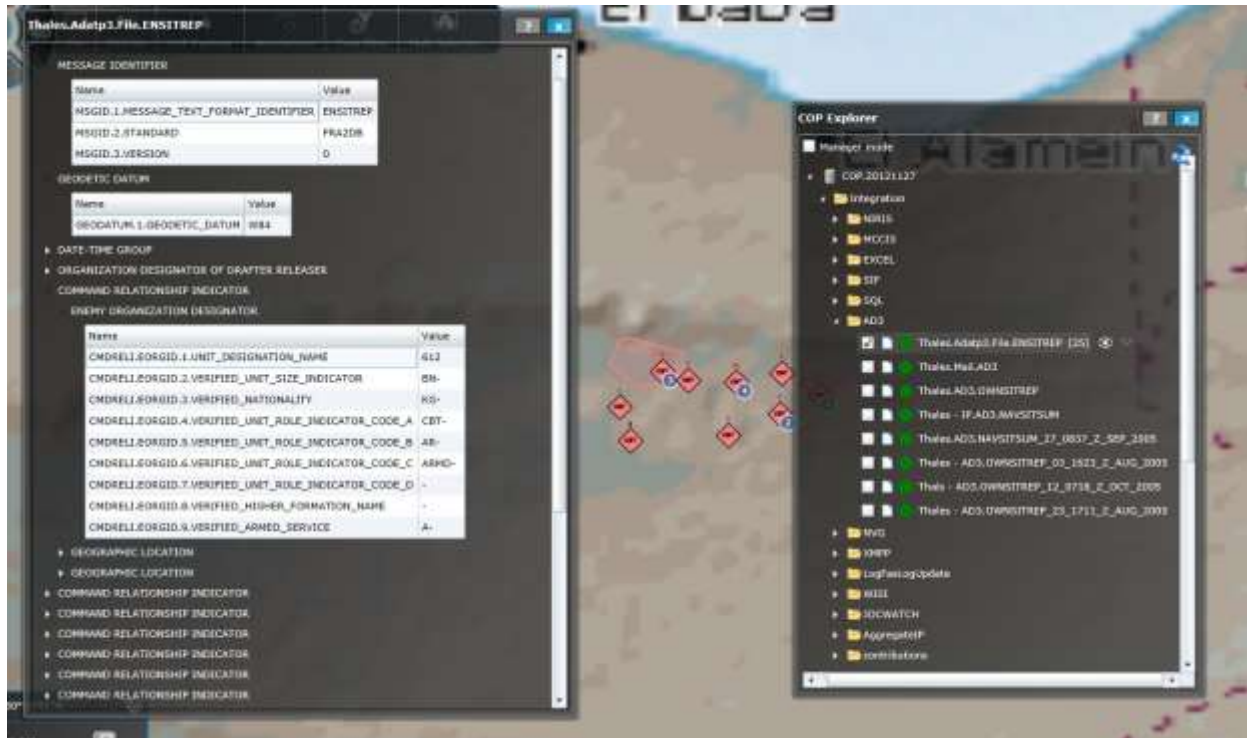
Thales.Adatp3.File.ENSITREP

MESSAGE IDENTIFIER

| Name | Value |
|---|---|
| MSGID.1.MESSAGE_TEXT_FORMAT_IDENTIFIER | ENSITREP |
| MSGID.2.STANDARD | FRA2DB |
| MSGID.3.VERSION | D |

GEODETIC DATUM

| Name | Value |
|---|---|
| GEODATUM.1.GEODETIC_DATUM | WE84 |

DATE-TIME GROUP

ORGANIZATION DESIGNATOR OF DRAFTER RELEASER

COMMAND RELATIONSHIP INDICATOR

ENEMY ORGANIZATION DESIGNATOR

| Name | Value |
|---|---|
| CMDREL1.EORGID.1.UNIT_DESIGNATION_NAME | 612 |
| CMDREL1.EORGID.2.VERIFIED_UNIT_SIZE_INDICATOR | BN- |
| CMDREL1.EORGID.3.VERIFIED_NATIONALITY | KG- |
| CMDREL1.EORGID.4.VERIFIED_UNIT_ROLE_INDICATOR_CODE_A | CBT- |
| CMDREL1.EORGID.5.VERIFIED_UNIT_ROLE_INDICATOR_CODE_B | AB- |
| CMDREL1.EORGID.6.VERIFIED_UNIT_ROLE_INDICATOR_CODE_C | ARMD- |
| CMDREL1.EORGID.7.VERIFIED_UNIT_ROLE_INDICATOR_CODE_D | - |
| CMDREL1.EORGID.8.VERIFIED_HIGHER_FORMATION_NAME | - |
| CMDREL1.EORGID.9.VERIFIED_ARMED_SERVICE | A- |

GEOGRAPHIC LOCATION
GEOGRAPHIC LOCATION
COMMAND RELATIONSHIP INDICATOR
COMMAND RELATIONSHIP INDICATOR
COMMAND RELATIONSHIP INDICATOR
COMMAND RELATIONSHIP INDICATOR
COMMAND RELATIONSHIP INDICATOR
COMMAND RELATIONSHIP INDICATOR

El Daba
Alamein

COP Explorer
Manager mode
COP.20121127
Integration
NORIS
MCCIS
EXCEL
SIP
SQL
AD3
Thales.Adatp3.File.ENSITREP [25]
Thales.Mail.AD3
Thales.AD3.OWNSITREP
Thales - IP.AD3.NAVSITSUM
Thales.AD3.NAVSITSUM_27_0857_Z_SEP_2005
Thales - AD3.OWNSITREP_03_1623_Z_AUG_2005
Thals - AD3.OWNSITREP_12_0718_Z_OCT_2005
Thales - AD3.OWNSITREP_23_1711_Z_AUG_2005
NVG
XMPP
LogFaxLogUpdate
NIIII
SOCWATCH
AggregateIP
contributions